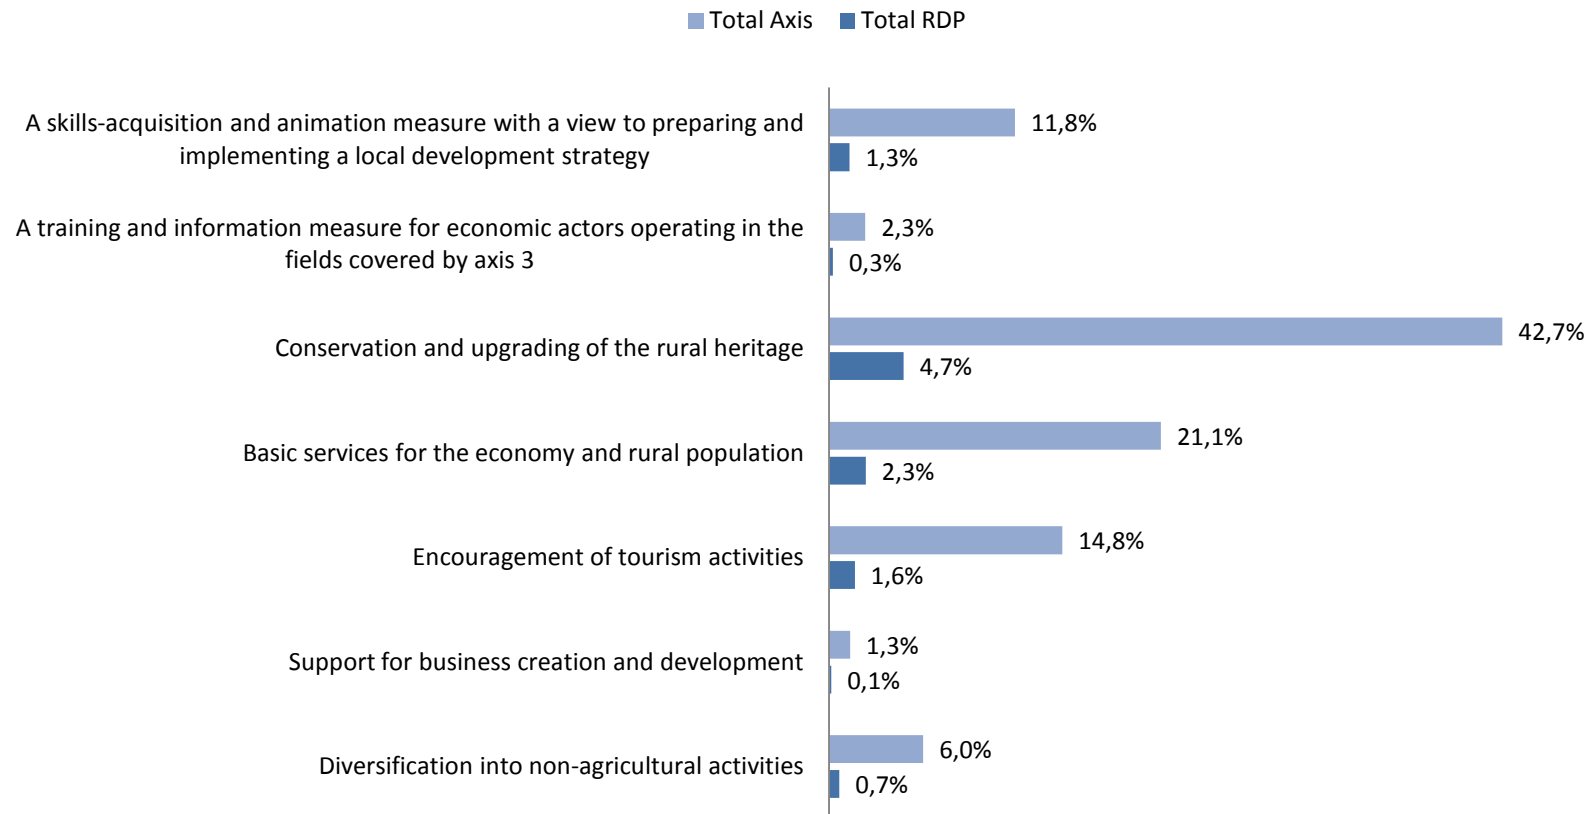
Total Axis Total RDP

A skills-acquisition and animation measure with a view to preparing and implementing a local development strategy
11,8%
1,3%

A training and information measure for economic actors operating in the fields covered by axis 3
2,3%
0,3%

Conservation and upgrading of the rural heritage
42,7%
4,7%

Basic services for the economy and rural population
21,1%
2,3%

Encouragement of tourism activities
14,8%
1,6%

Support for business creation and development
1,3%
0,1%

Diversification into non-agricultural activities
6,0%
0,7%